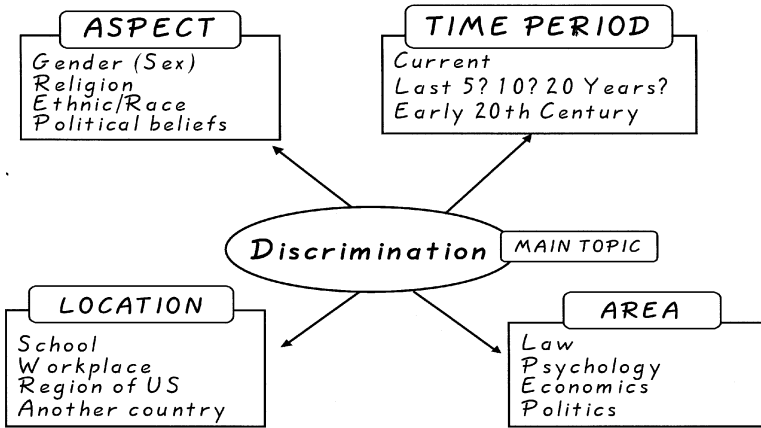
ASPECT
Gender (Sex)
Religion
Ethnic/Race
Political beliefs

TIME PERIOD
Current
Last 5? 10? 20 Years?
Early 20th Century

Discrimination

MAIN TOPIC

LOCATION
School
Workplace
Region of US
Another country

AREA
Law
Psychology
Economics
Politics